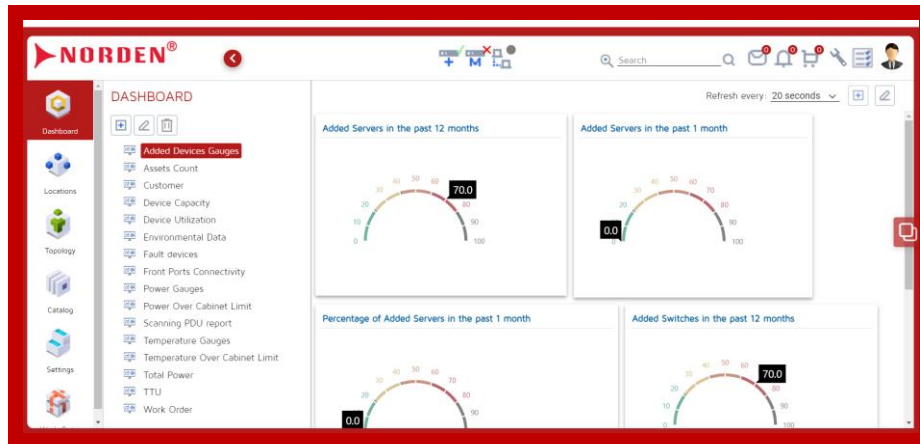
NORDEN®

Search

0 0 0

Dashboard

Locations

Topology

Catalog

Settings

DASHBOARD

Added Devices Gauges
Assets Count
Customer
Device Capacity
Device Utilization
Environmental Data
Fault devices
Front Ports Connectivity
Power Gauges
Power Over Cabinet Limit
Scanning PDU report
Temperature Gauges
Temperature Over Cabinet Limit
Total Power
TTU
Work Order

Refresh every: 20 seconds

Added Servers in the past 12 months

0 10 20 30 40 50 60 70.0 80 90 100

Added Servers in the past 1 month

0.0 20 30 40 50 60 70 80 90 100

Percentage of Added Servers in the past 1 month

0.0 20 30 40 50 60 70 80 90

Added Switches in the past 12 months

10 20 30 40 50 60 70.0 80 90 100